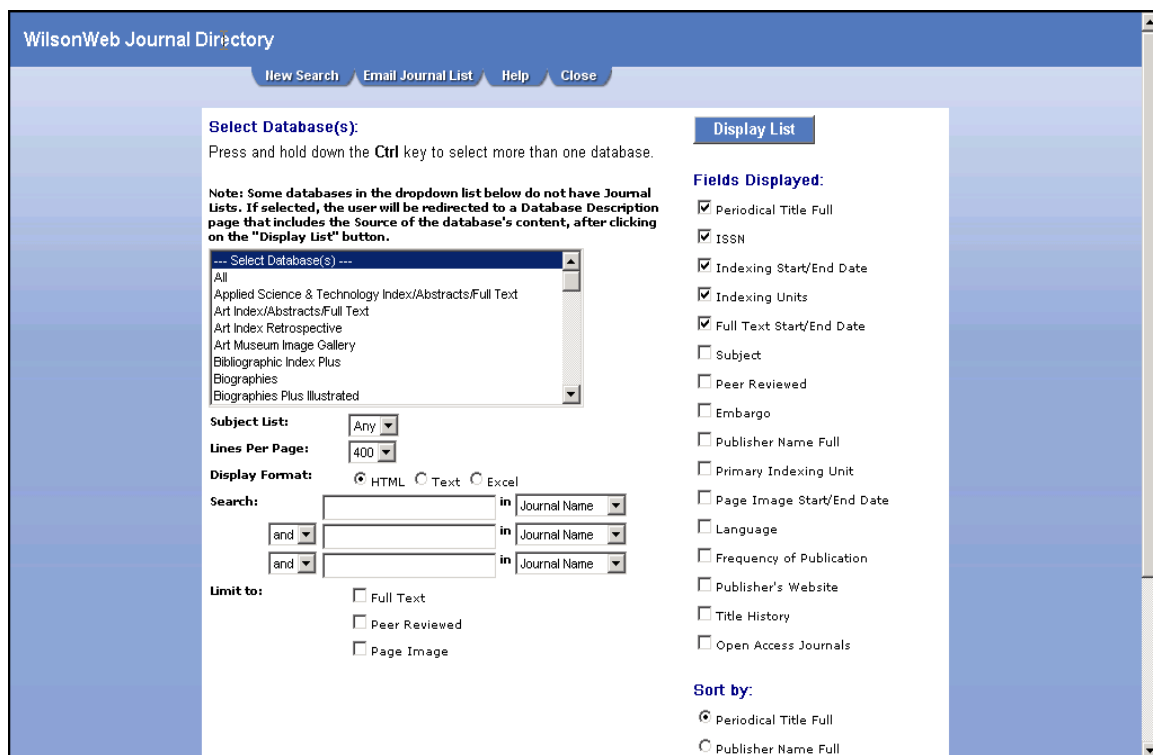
WilsonWeb Journal Directory

New Search | Email Journal List | Help | Close

Select Database(s):
Press and hold down the Ctrl key to select more than one database.

Note: Some databases in the dropdown list below do not have Journal Lists. If selected, the user will be redirected to a Database Description page that includes the Source of the database's content, after clicking on the "Display List" button.

--- Select Database(s) ---
All
Applied Science & Technology Index/Abstracts/Full Text
Art Index/Abstracts/Full Text
Art Index Retrospective
Art Museum Image Gallery
Bibliographic Index Plus
Biographies
Biographies Plus Illustrated

Subject List: Any
Lines Per Page: 400
Display Format: HTML Text Excel
Search: in Journal Name
and in Journal Name
and in Journal Name
Limit to: Full Text
Peer Reviewed
Page Image

Display List

Fields Displayed:
Periodical Title Full
ISSN
Indexing Start/End Date
Indexing Units
Full Text Start/End Date
Subject
Peer Reviewed
Embargo
Publisher Name Full
Primary Indexing Unit
Page Image Start/End Date
Language
Frequency of Publication
Publisher's Website
Title History
Open Access Journals

Sort by:
Periodical Title Full
Publisher Name Full